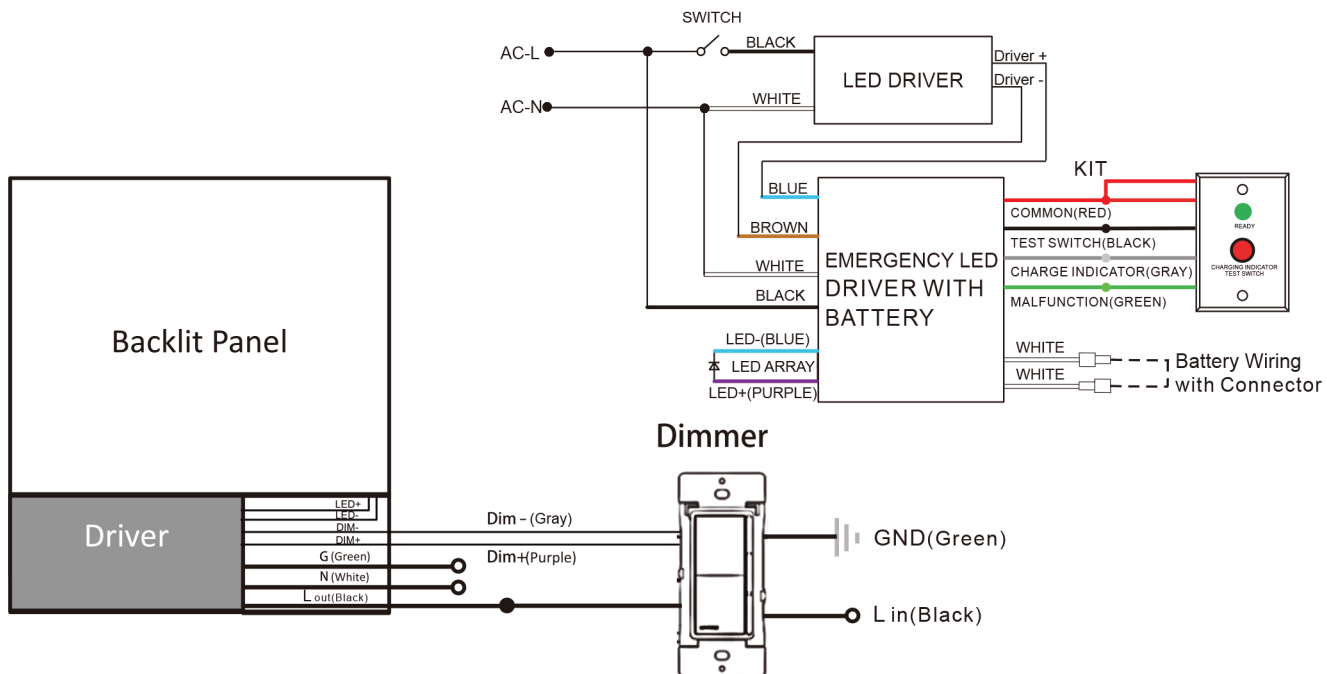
SWITCH

AC-L

BLACK

AC-N

WHITE

LED DRIVER

Driver +

Driver -

KIT

BLUE

BROWN

WHITE

BLACK

EMERGENCY LED DRIVER WITH BATTERY

COMMON(RED)

TEST SWITCH(BLACK)

CHARGE INDICATOR(GRAY)

MALFUNCTION(GREEN)

READY

CHARGING INDICATOR TEST SWITCH

LED-(BLUE)

LED ARRAY

LED+(PURPLE)

WHITE

WHITE

Battery Wiring with Connector

Backlit Panel

Dimmer

Driver

LED+

LED-

DIM-

DIM+

G (Green)

N (White)

L out(Black)

Dim - (Gray)

Dim+(Purple)

GND(Green)

L in(Black)